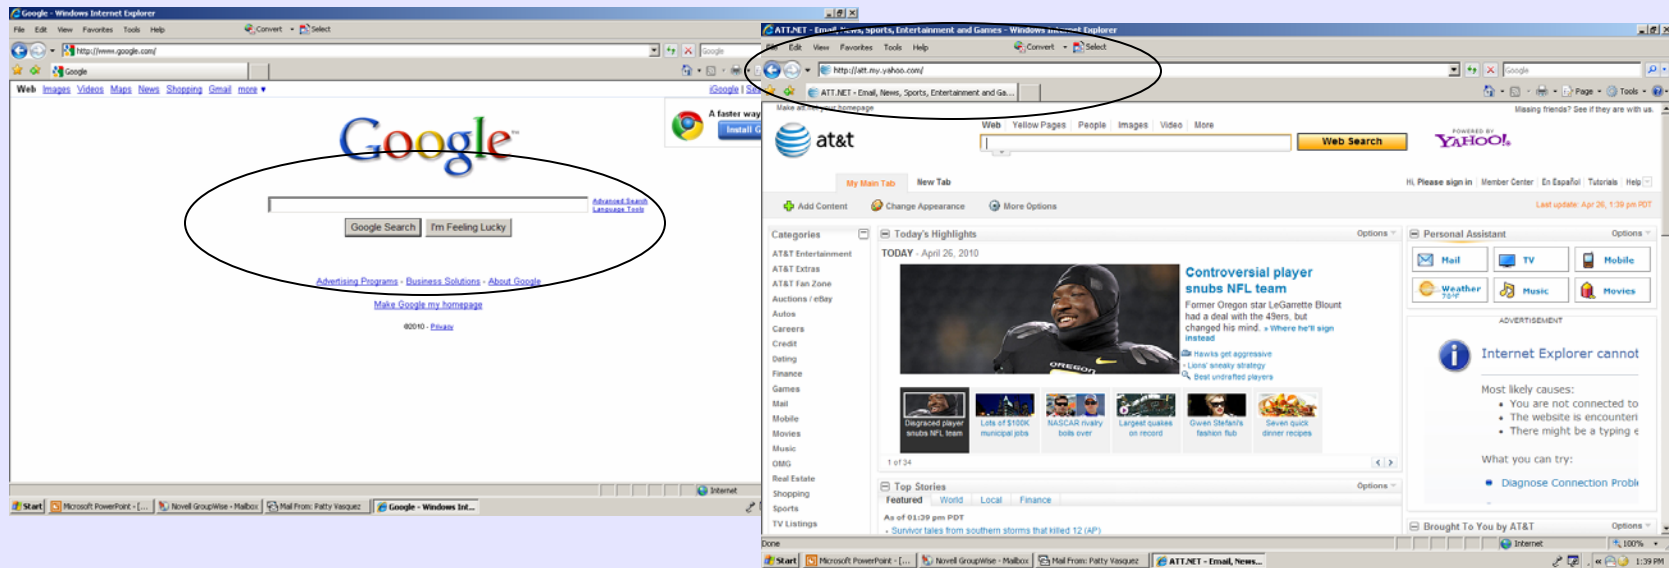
Google - Windows Internet Explorer

File Edit View Favorites Tools Help

Convert Select

http://www.google.com/

Google

Google

Web Images Videos Maps News Shopping Gmail more ▾

iGoogle | Se

A faster way

Install

Google

Advanced Search
Language Tools

Google Search I'm Feeling Lucky

Advertising Programs - Business Solutions - About Google

Make Google my homepage

©2010 - Privacy

Internet

Start Microsoft PowerPoint - [... Novell GroupWise - Mailbox Mail From: Patty Vasquez Google - Windows Int...

ATT.NET - Email, News, Sports, Entertainment and Games - Windows Internet Explorer

File Edit View Favorites Tools Help

Convert Select

http://att.my.yahoo.com/

Google

ATT.NET - Email, News, Sports, Entertainment and Ga...

Page Tools

Make att.net your homepage

Missing friends? See if they are with us.

at&t

Web Yellow Pages People Images Video More

Web Search

POWERED BY YAHOO!

My Main Tab New Tab

Hi, Please sign in Member Center En Español Tutorials Help

Add Content Change Appearance More Options

Last update: Apr 26, 1:39 pm PDT

Categories

AT&T Entertainment
AT&T Extras
AT&T Fan Zone
Auctions / eBay
Autos
Careers
Credit
Dating
Finance
Games
Mail
Mobile
Movies
Music
OMG
Real Estate
Shopping
Sports
TV Listings

Today's Highlights

Options

TODAY - April 26, 2010

Controversial player snubs NFL team

Former Oregon star LeGarrette Blount had a deal with the 49ers, but changed his mind. » Where he'll sign instead

Hawks get aggressive
Lions' sneaky strategy
Best undrafted players

Disgraced player snubs NFL team

Lots of $100K municipal jobs

NASCAR rivalry boils over

Largest quakes on record

Gwen Stefani's fashion flub

Seven quick dinner recipes

1 of 34

Top Stories

Options

Featured World Local Finance

As of 01:39 pm PDT

Survivor tales from southern storms that killed 12 (AP)

Personal Assistant

Options

Mail TV Mobile

Weather Music Movies

ADVERTISEMENT

Internet Explorer cannot

Most likely causes:
You are not connected to
The website is encounteri
There might be a typing e

What you can try:

Diagnose Connection Probl

Brought To You by AT&T

Options

Done

Internet

100%

Start Microsoft PowerPoint - [... Novell GroupWise - Mailbox Mail From: Patty Vasquez ATT.NET - Email, News...

1:39 PM